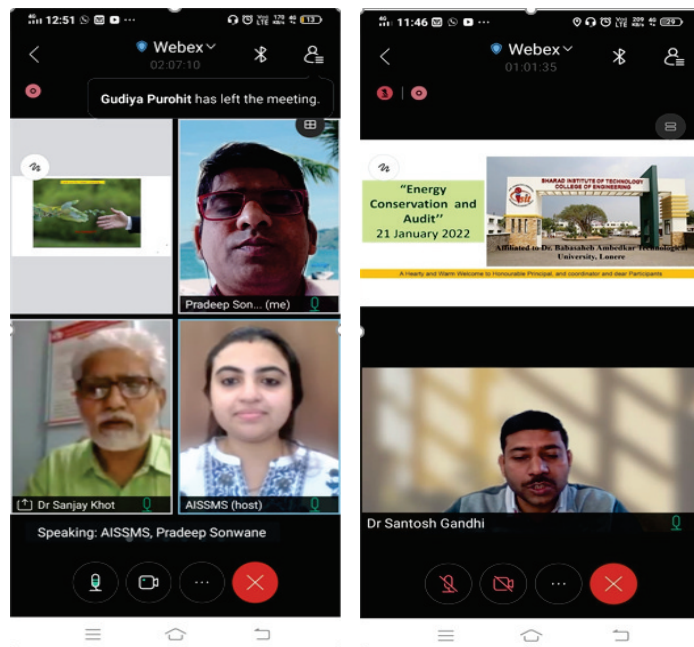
12:51

Webex
02:07:10

Gudiya Purohit has left the meeting.

Pradeep Son... (me)

Dr Sanjay Khot

AISSMS (host)

Speaking: AISSMS, Pradeep Sonwane

11:46

Webex
01:01:35

"Energy Conservation and Audit"
21 January 2022

SHARAD INSTITUTE OF TECHNOLOGY COLLEGE OF ENGINEERING

Affiliated to Dr. Babasaheb Ambedkar Technological University, Lonere

A Hearty and Warm Welcome to Honourable Principal, and coordinator and dear Participants

Dr Santosh Gandhi